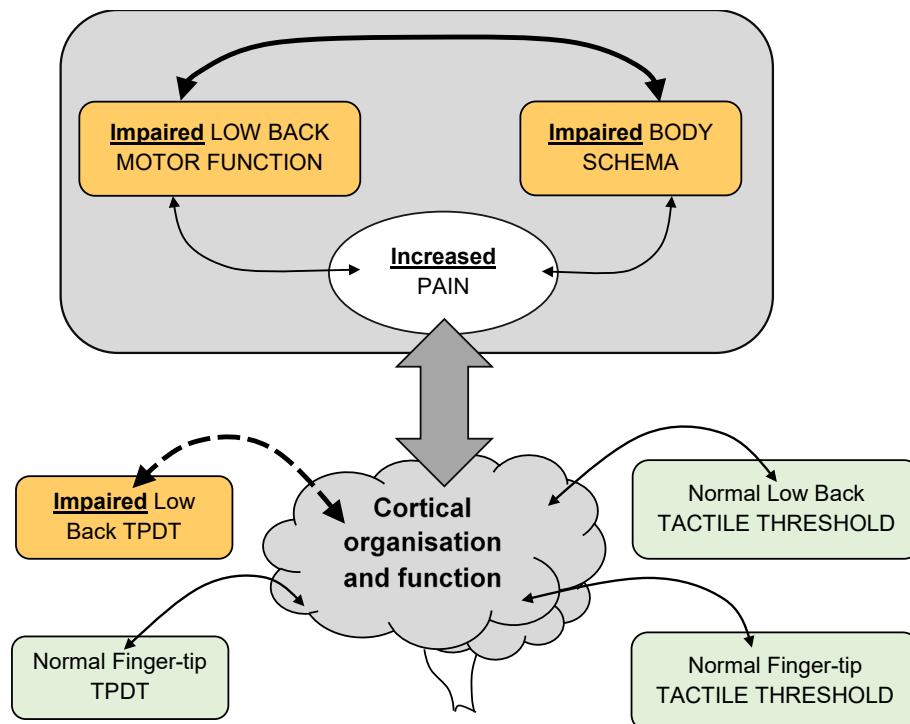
Impaired LOW BACK MOTOR FUNCTION

Impaired BODY SCHEMA

Increased PAIN

Impaired Low Back TPDT

Cortical organisation and function

Normal Low Back TACTILE THRESHOLD

Normal Finger-tip TPDT

Normal Finger-tip TACTILE THRESHOLD